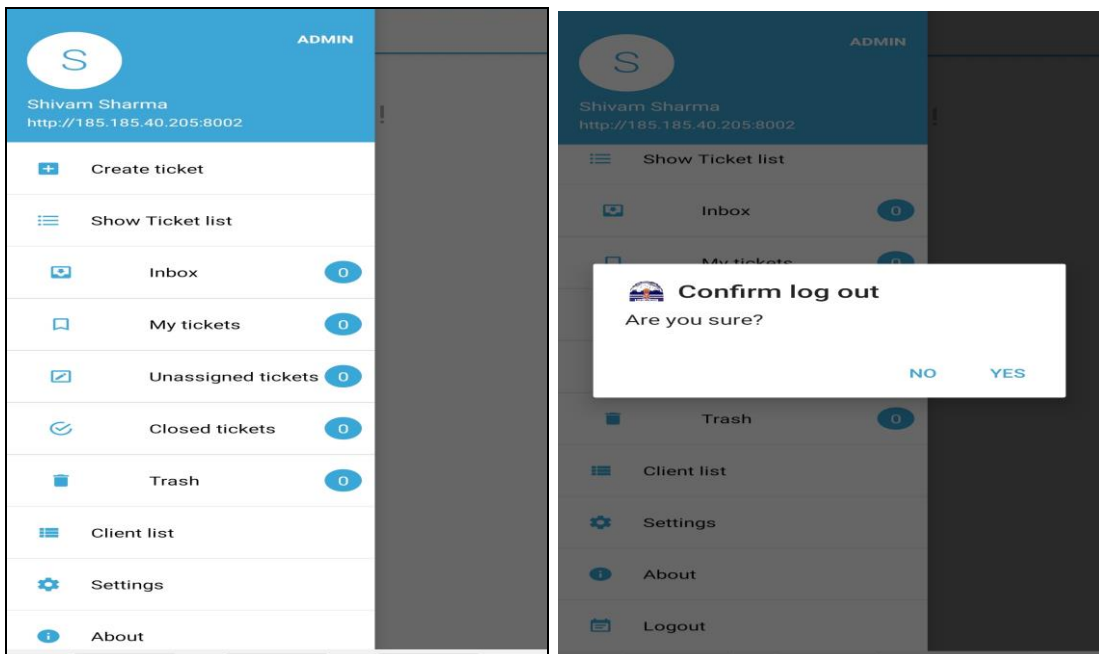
S

ADMIN

Shivam Sharma
http://185.185.40.205:8002

Create ticket

Show Ticket list

Inbox 0

My tickets 0

Unassigned tickets 0

Closed tickets 0

Trash 0

Client list

Settings

About

S

ADMIN

Shivam Sharma
http://185.185.40.205:8002

Show Ticket list

Inbox 0

My tickets

Confirm log out

Are you sure?

NO YES

Trash 0

Client list

Settings

About

Logout